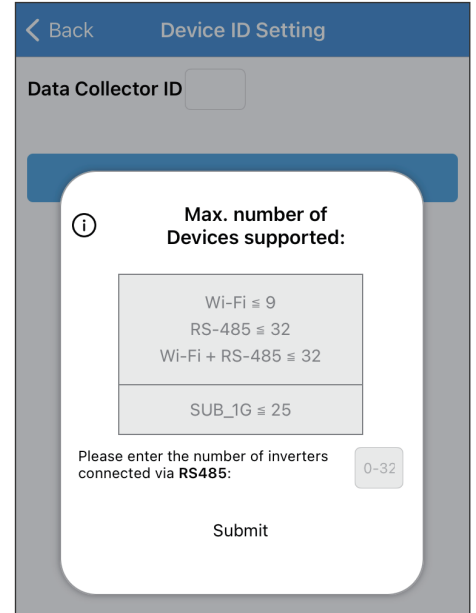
Back Device ID Setting

Data Collector ID

Max. number of Devices supported:

Wi-Fi ≤ 9
RS-485 ≤ 32
Wi-Fi + RS-485 ≤ 32

SUB_1G ≤ 25

Please enter the number of inverters connected via **RS485**: 0-32

Submit